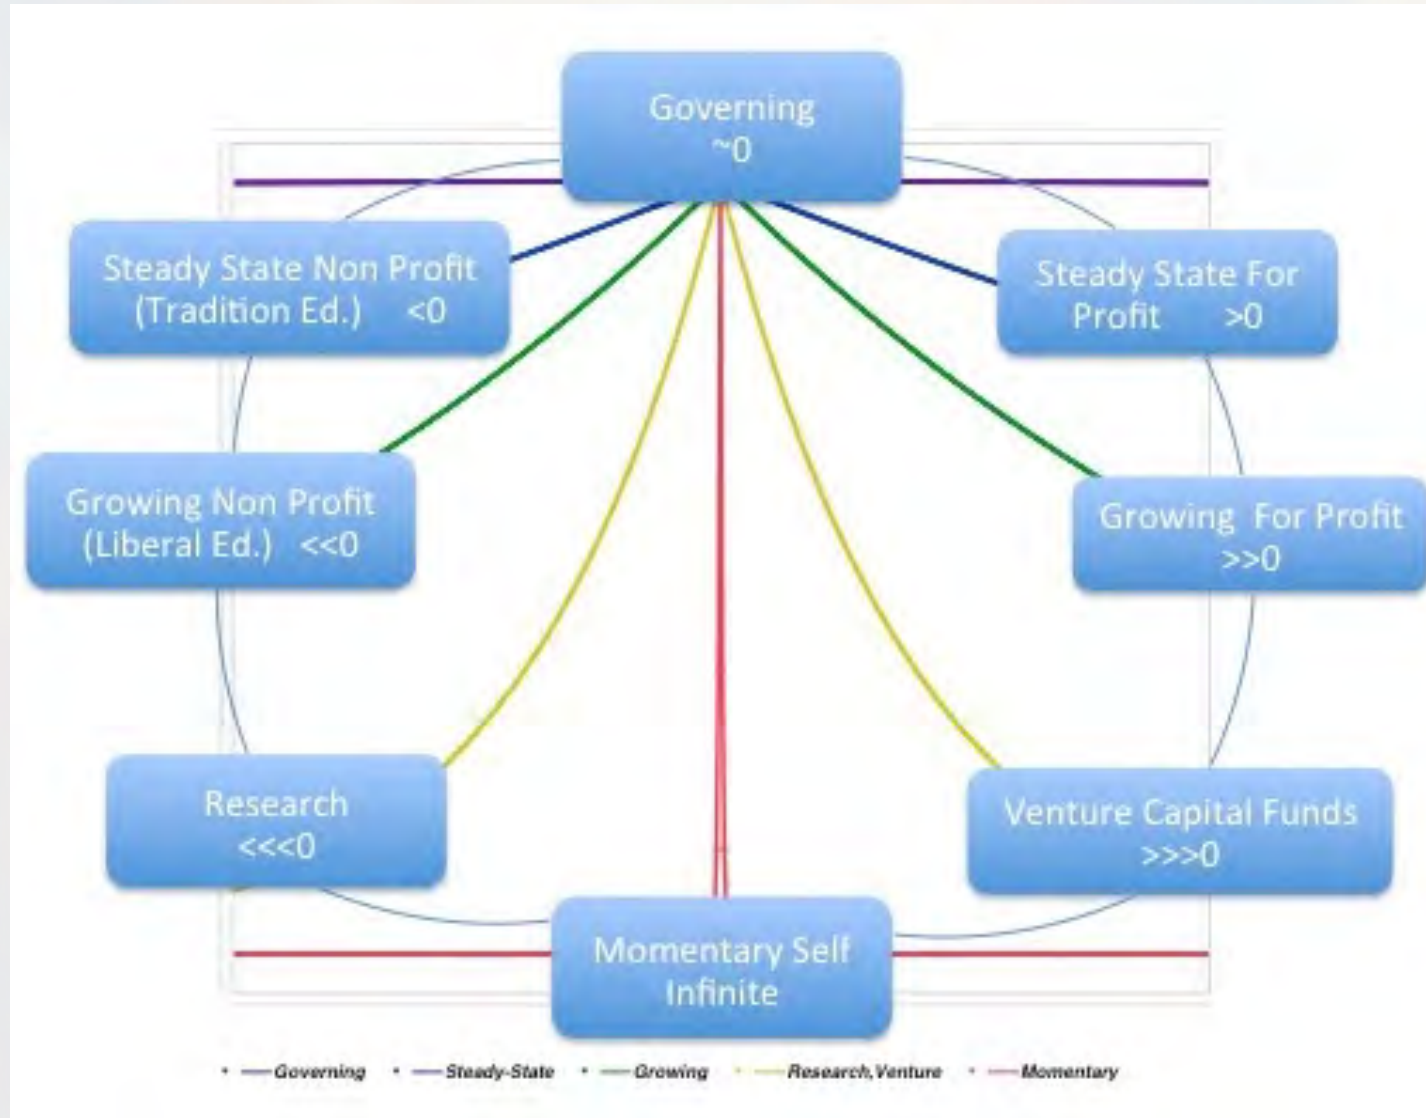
Governing
~0

Steady State Non Profit
(Tradition Ed.) <0

Steady State For Profit >0

Growing Non Profit
(Liberal Ed.) <<0

Growing For Profit
>>0

Research
<<<0

Venture Capital Funds
>>>0

Momentary Self
Infinite

Governing Steady-State Growing Research,Venture Momentary